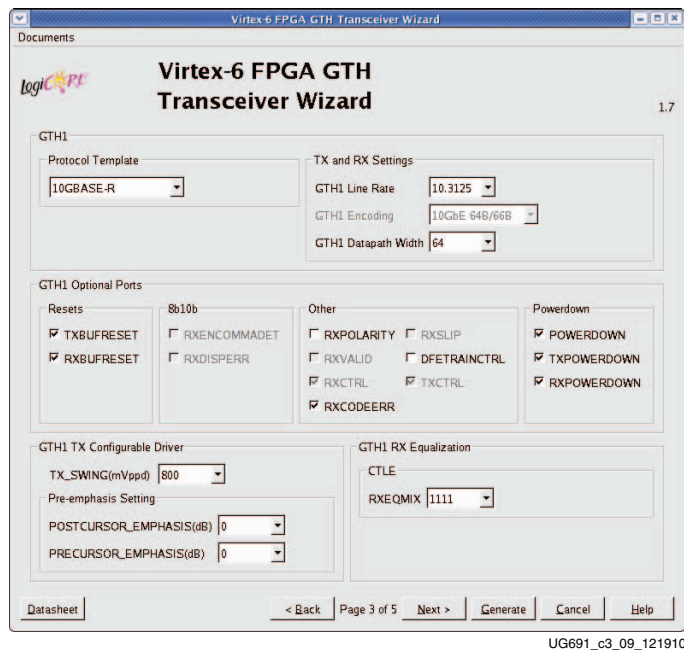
Virtex-6 FPGA GTH Transceiver Wizard

Documents

logiCORE

Virtex-6 FPGA GTH Transceiver Wizard

1.7

GTH1

Protocol Template

10GBASE-R

TX and RX Settings

GTH1 Line Rate 10.3125

GTH1 Encoding 10GbE 64B/66B

GTH1 Datapath Width 64

GTH1 Optional Ports

Resets

TXBUFRESET

RXBUFRESET

8b10b

RXENCOMMADET

RXDISPERR

Other

RXPOLARITY

RXSLIP

RXVALID

DFETRAINCTRL

RXCTRL

TXCTRL

RXCODEERR

Powerdown

POWERDOWN

TXPOWERDOWN

RXPOWERDOWN

GTH1 TX Configurable Driver

TX_SWING(mVppd) 800

Pre-emphasis Setting

POSTCURSOR_EMPHASIS(dB) 0

PRECURSOR_EMPHASIS(dB) 0

GTH1 RX Equalization

CTLE

RXEQMIX 1111

Datasheet

< Back

Page 3 of 5

Next >

Generate

Cancel

Help

UG691_c3_09_121910